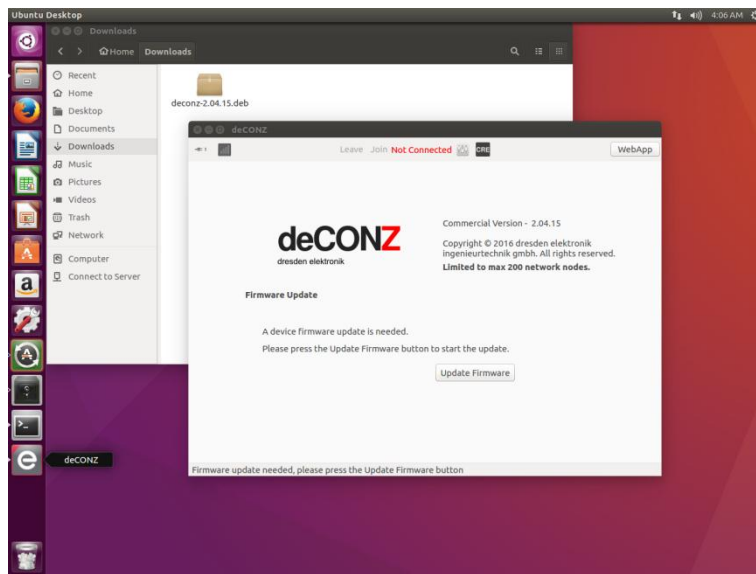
Ubuntu Desktop

4:06 AM

Downloads

Home Downloads

Recent
Home
Desktop
Documents
Downloads
Music
Pictures
Videos
Trash
Network
Computer
Connect to Server

deconz-2.04.15.deb

deCONZ

Leave Join Not Connected CRE

WebApp

deCONZ
dresden elektronik

Commercial Version - 2.04.15

Copyright © 2016 dresden elektronik ingenieurtechnik gmbh. All rights reserved.
Limited to max 200 network nodes.

Firmware Update

A device firmware update is needed.

Please press the Update Firmware button to start the update.

Update Firmware

Firmware update needed, please press the Update Firmware button

deCONZ